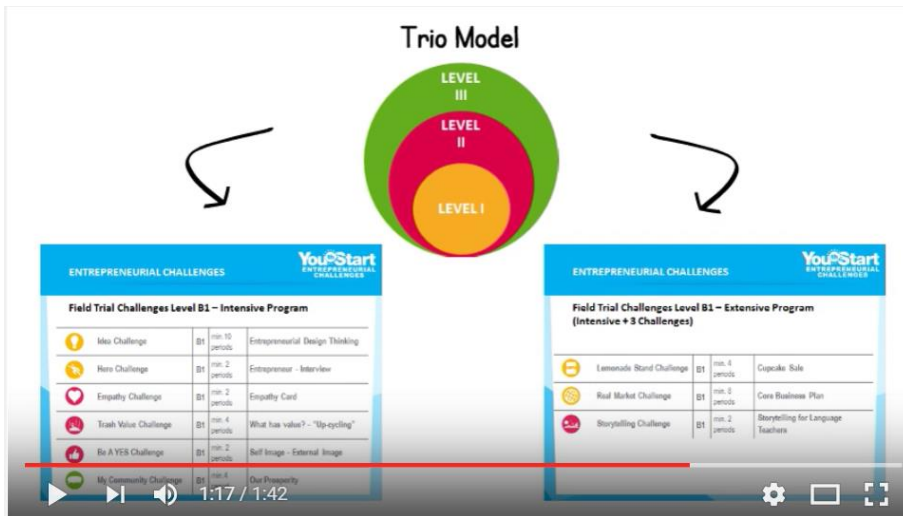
Trio Model

LEVEL III

LEVEL II

LEVEL I

ENTREPRENEURIAL CHALLENGES

YouStart ENTREPRENEURIAL CHALLENGES

Field Trial Challenges Level B1 – Intensive Program

| | | | |
|---|---|---|---|
| Idea Challenge | B1 | min. 10 periods | Entrepreneurial Design Thinking |
| Hero Challenge | B1 | min. 2 periods | Entrepreneur - Interview |
| Empathy Challenge | B1 | min. 2 periods | Empathy Card |
| Trash Value Challenge | B1 | min. 4 periods | What has value? - "Up-cycling" |
| Be A YES Challenge | B1 | min. 2 periods | Self Image - External Image |
| My Community Challenge | B1 | min. 4 | Our Prosperity |

ENTREPRENEURIAL CHALLENGES

YouStart ENTREPRENEURIAL CHALLENGES

Field Trial Challenges Level B1 – Extensive Program (Intensive + 3 Challenges)

| | | | |
|---|---|---|---|
| Lemonade Stand Challenge | B1 | min. 4 periods | Cupcake Sale |
| Real Market Challenge | B1 | min. 3 periods | Core Business Plan |
| Storytelling Challenge | B1 | min. 2 periods | Storytelling for Language Teachers |

1:17 / 1:42